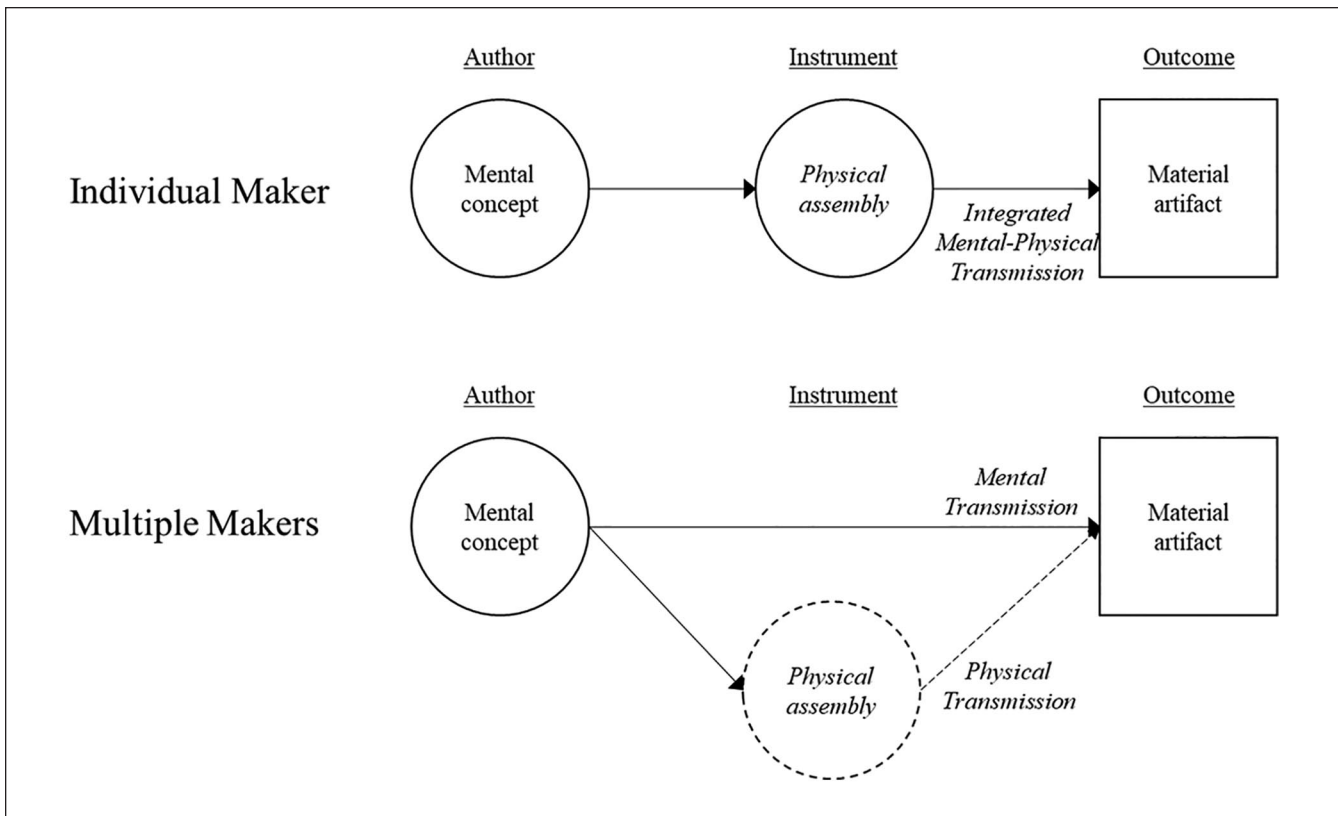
Author

Instrument

Outcome

Individual Maker

Mental concept

Physical assembly

Material artifact

Integrated Mental-Physical Transmission

Author

Instrument

Outcome

Multiple Makers

Mental concept

Mental Transmission

Material artifact

Physical assembly

Physical Transmission